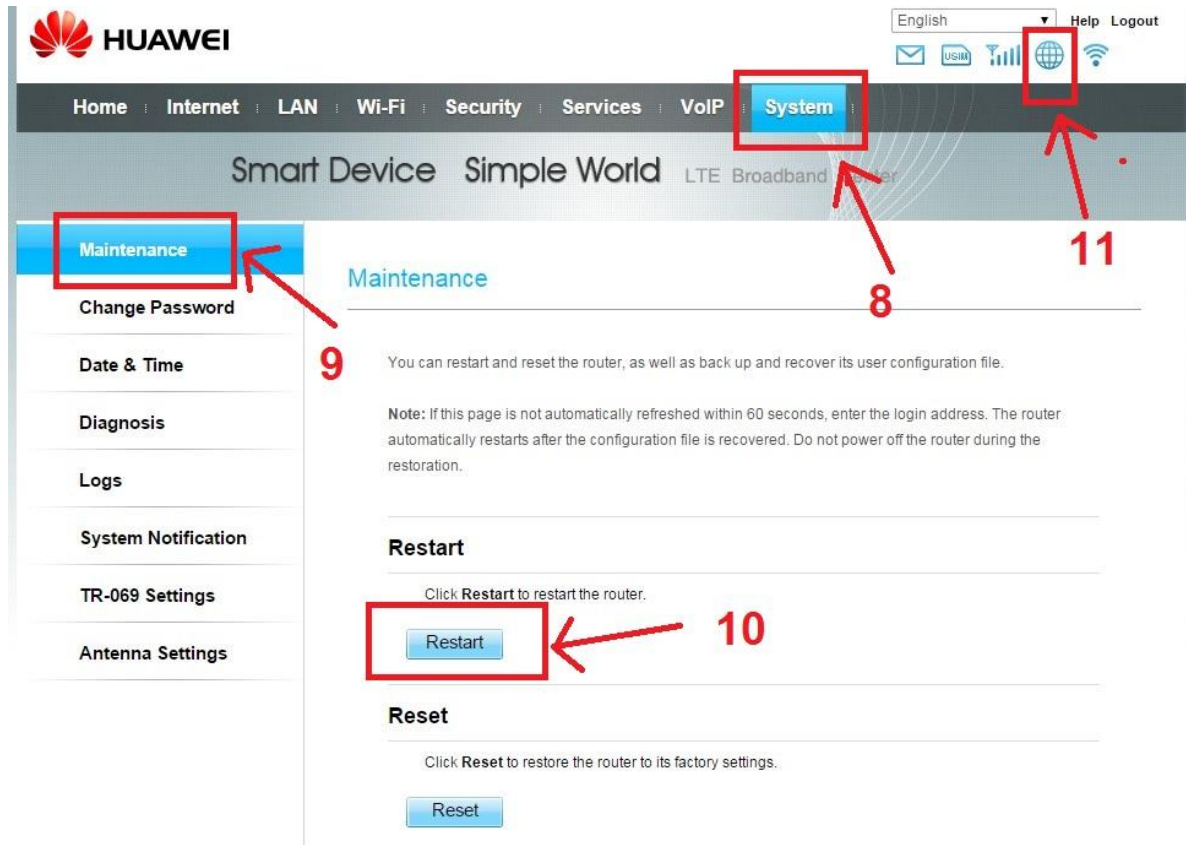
HUAWEI

English Help Logout

USIM

Home Internet LAN Wi-Fi Security Services VoIP System

Smart Device Simple World LTE Broadband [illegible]

11

8

Maintenance

Change Password

Date & Time

Diagnosis

Logs

System Notification

TR-069 Settings

Antenna Settings

9

Maintenance

You can restart and reset the router, as well as back up and recover its user configuration file.

Note: If this page is not automatically refreshed within 60 seconds, enter the login address. The router automatically restarts after the configuration file is recovered. Do not power off the router during the restoration.

Restart

Click Restart to restart the router.

Restart

10

Reset

Click Reset to restore the router to its factory settings.

Reset